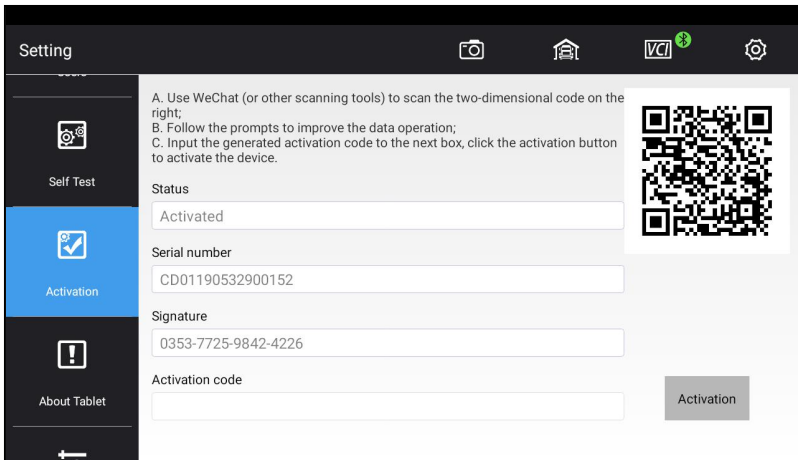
Setting

VCI

Self Test

Activation

About Tablet

A. Use WeChat (or other scanning tools) to scan the two-dimensional code on the right;
B. Follow the prompts to improve the data operation;
C. Input the generated activation code to the next box, click the activation button to activate the device.

Status

Activated

Serial number

CD01190532900152

Signature

0353-7725-9842-4226

Activation code

Activation